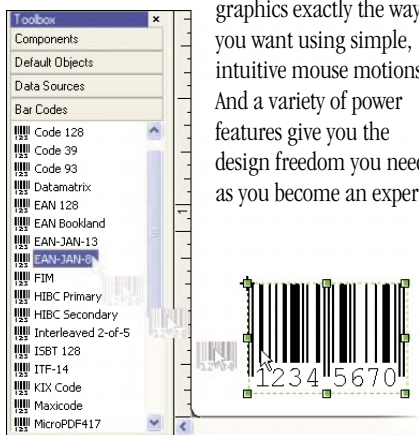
Toolbox
×
Components
Default Objects
Data Sources
Bar Codes
Code 128
Code 39
Code 93
Datamatrix
EAN 128
EAN Bookland
EAN-JAN-13
EAN-JAN-8
FIM
HIBC Primary
HIBC Secondary
Interleaved 2-of-5
ISBT 128
ITF-14
KIX Code
Maxicode
MicroPDF417

graphics exactly the way you want using simple, intuitive mouse motions And a variety of power features give you the design freedom you need as you become an exper

1234 5670